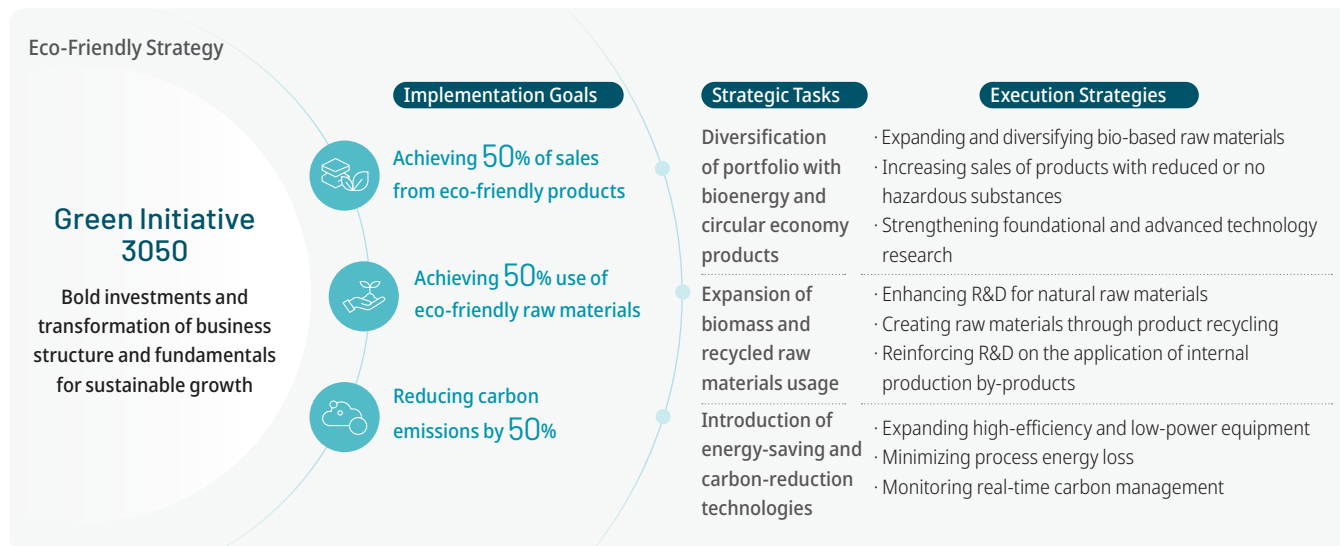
Eco-Friendly Strategy

Green Initiative 3050

Bold investments and transformation of business structure and fundamentals for sustainable growth

Implementation Goals

Achieving 50% of sales from eco-friendly products

Achieving 50% use of eco-friendly raw materials

Reducing carbon emissions by 50%

| Strategic Tasks | Execution Strategies |
|---|---|
| Diversification of portfolio with bioenergy and circular economy products | · Expanding and diversifying bio-based raw materials<br>· Increasing sales of products with reduced or no hazardous substances<br>· Strengthening foundational and advanced technology research |
| Expansion of biomass and recycled raw materials usage | · Enhancing R&D for natural raw materials<br>· Creating raw materials through product recycling<br>· Reinforcing R&D on the application of internal production by-products |
| Introduction of energy-saving and carbon-reduction technologies | · Expanding high-efficiency and low-power equipment<br>· Minimizing process energy loss<br>· Monitoring real-time carbon management |